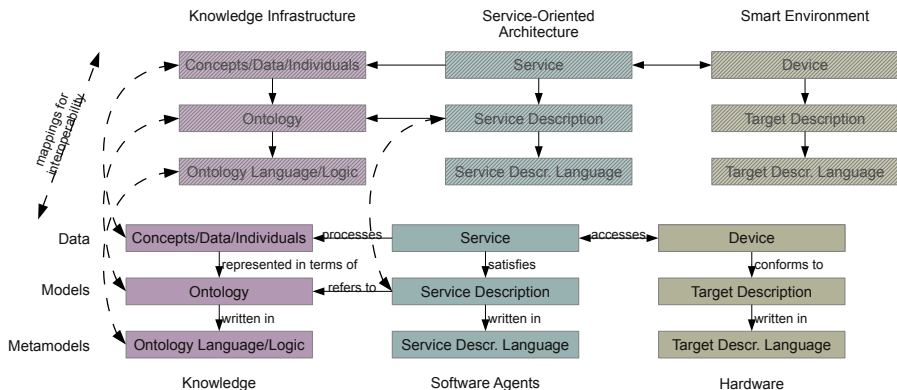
Knowledge Infrastructure

Service-Oriented Architecture

Smart Environment

mappings for interoperability

Concepts/Data/Individuals

Service

Device

Ontology

Service Description

Target Description

Ontology Language/Logic

Service Descr. Language

Target Descr. Language

Data

Models

Metamodels

Concepts/Data/Individuals

processes

Service

accesses

Device

represented in terms of

satisfies

conforms to

Ontology

refers to

Service Description

Target Description

written in

written in

written in

Ontology Language/Logic

Service Descr. Language

Target Descr. Language

Knowledge

Software Agents

Hardware